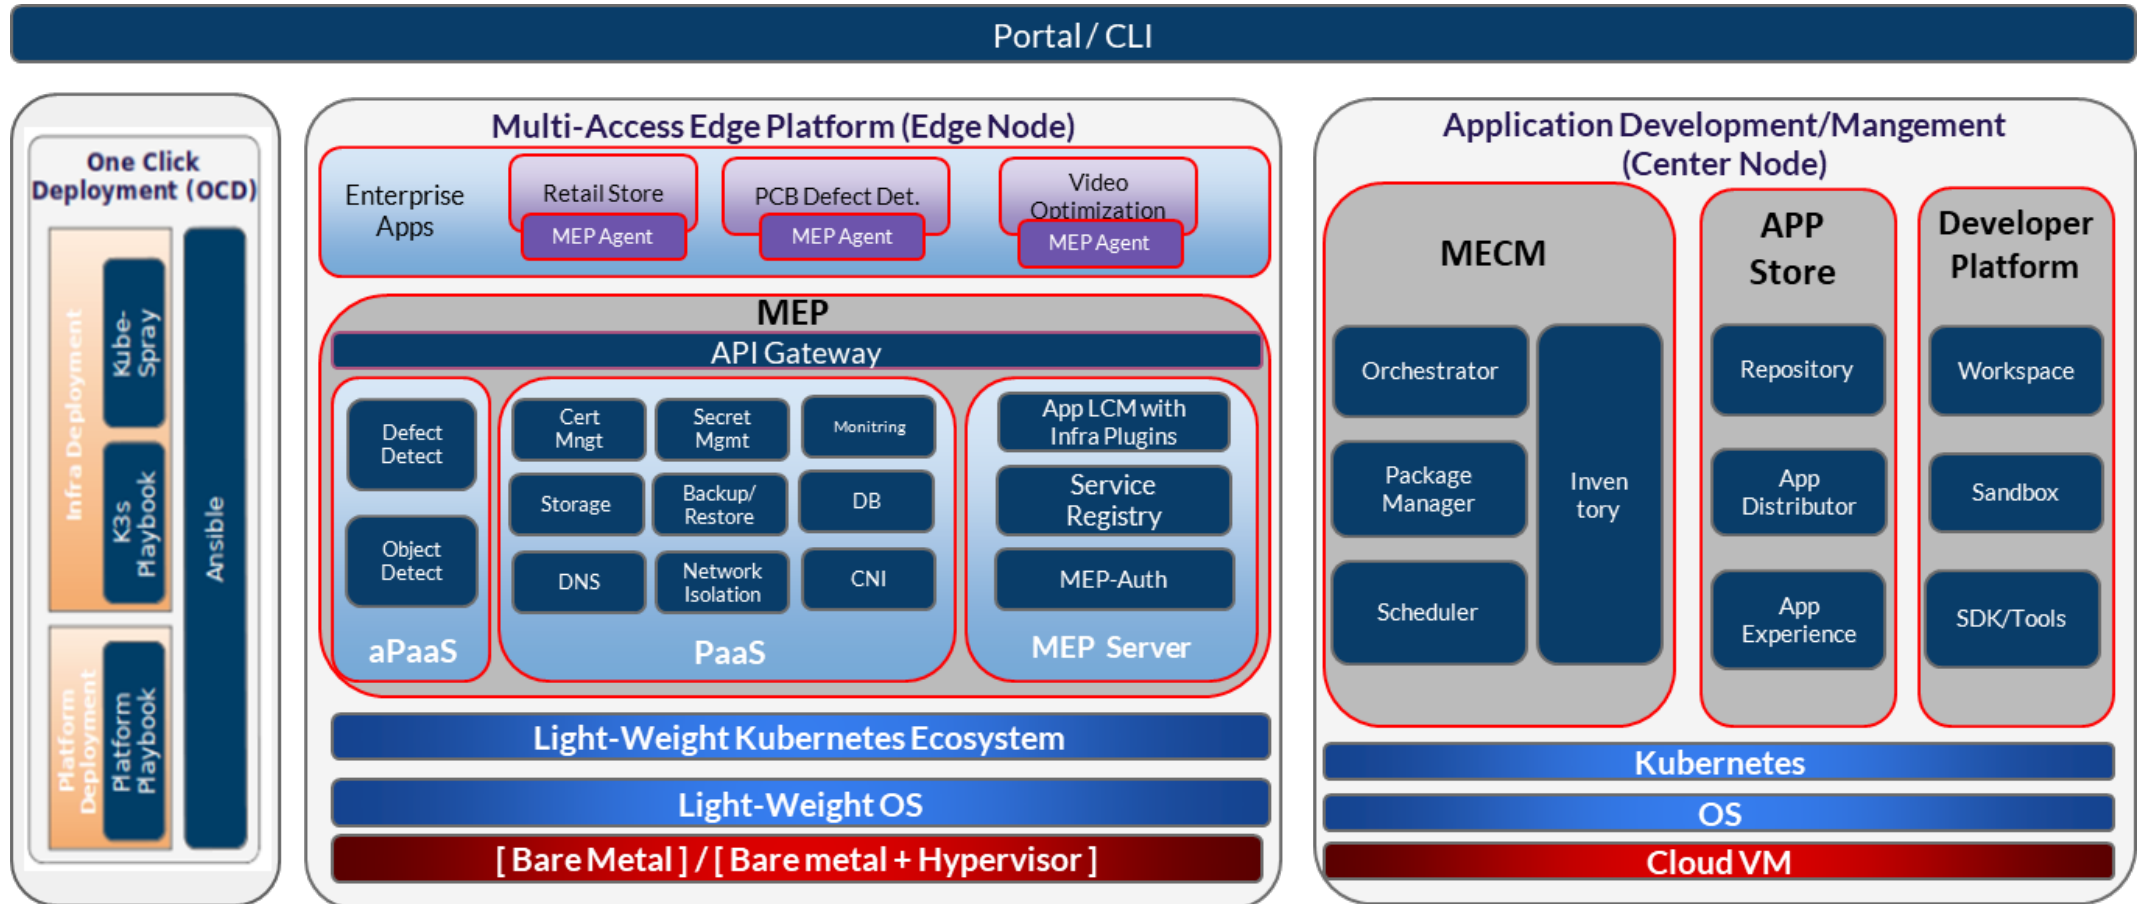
Portal / CLI

One Click Deployment (OCD)

Infra Deployment

Kube-Spray

K3s Playbook

Platform Deployment

Platform Playbook

Ansible

Multi-Access Edge Platform (Edge Node)

Enterprise Apps

Retail Store

MEP Agent

PCB Defect Det.

MEP Agent

Video Optimization

MEP Agent

MEP

API Gateway

Defect Detect

Object Detect

aPaaS

Cert Mngt

Secret Mgmt

Monitring

Storage

Backup/ Restore

DB

DNS

Network Isolation

CNI

PaaS

App LCM with Infra Plugins

Service Registry

MEP-Auth

MEP Server

Light-Weight Kubernetes Ecosystem

Light-Weight OS

[ Bare Metal ] / [ Bare metal + Hypervisor ]

Application Development/Mangement (Center Node)

MECM

Orchestrator

Package Manager

Scheduler

Inven tory

APP Store

Repository

App Distributor

App Experience

Developer Platform

Workspace

Sandbox

SDK/Tools

Kubernetes

OS

Cloud VM